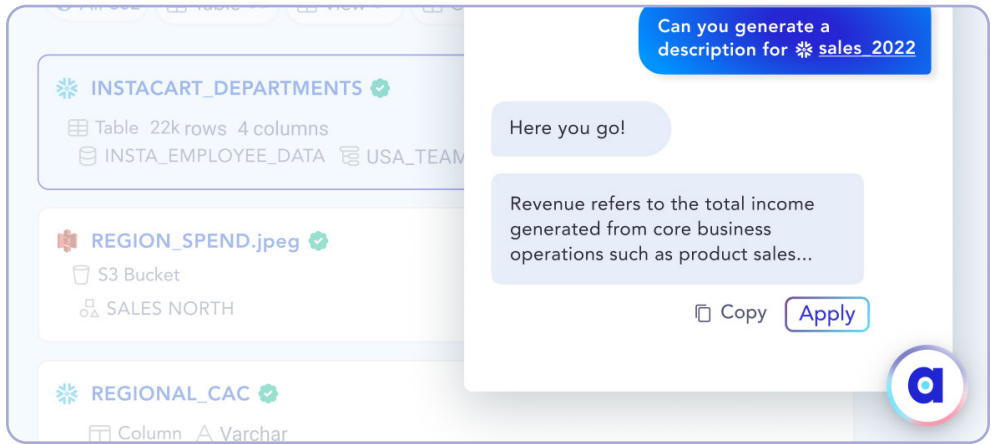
INSTACART_DEPARTMENTS

Table 22k rows 4 columns

INSTA_EMPLOYEE_DATA USA_TEAM

REGION_SPEND.jpeg

S3 Bucket

SALES NORTH

REGIONAL_CAC

Column Varchar

Can you generate a description for sales_2022

Here you go!

Revenue refers to the total income generated from core business operations such as product sales...

Copy Apply

a